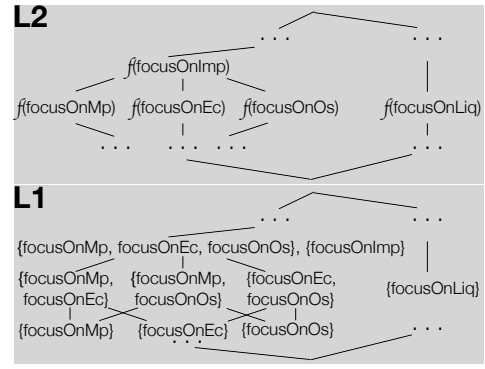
L2

. . .     . . .

f(focusOnImp)

f(focusOnMp)   f(focusOnEc)   f(focusOnOs)     f(focusOnLiq)

. . .   . . .   . . .     . . .

L1

. . .     . . .

{focusOnMp, focusOnEc, focusOnOs}, {focusOnImp}

{focusOnMp, focusOnEc}   {focusOnMp, focusOnOs}   {focusOnEc, focusOnOs}     {focusOnLiq}

{focusOnMp}   {focusOnEc}   {focusOnOs}     . . .

. . .